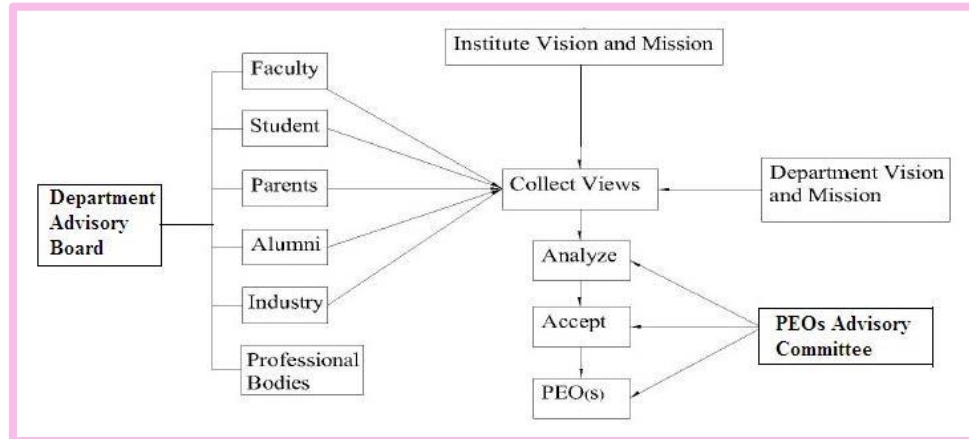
Department Advisory Board

Faculty

Student

Parents

Alumni

Industry

Professional Bodies

Institute Vision and Mission

Collect Views

Department Vision and Mission

Analyze

Accept

PEO(s)

PEOs Advisory Committee